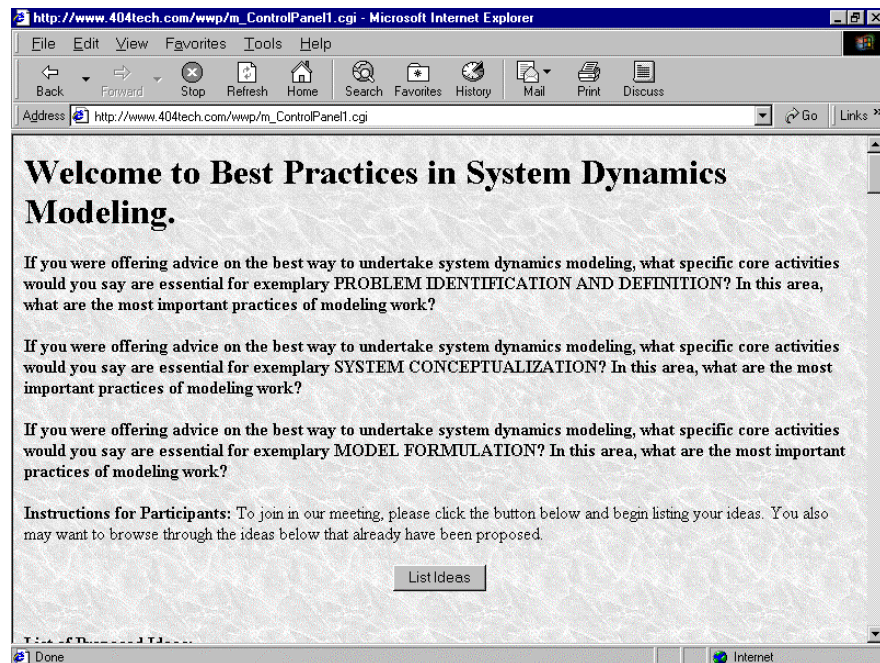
http://www.404tech.com/wwp/m_ControlPanel1.cgi - Microsoft Internet Explorer

File Edit View Favorites Tools Help

Back Forward Stop Refresh Home Search Favorites History Mail Print Discuss

Address http://www.404tech.com/wwp/m_ControlPanel1.cgi Go Links

# Welcome to Best Practices in System Dynamics Modeling.

If you were offering advice on the best way to undertake system dynamics modeling, what specific core activities would you say are essential for exemplary PROBLEM IDENTIFICATION AND DEFINITION? In this area, what are the most important practices of modeling work?

If you were offering advice on the best way to undertake system dynamics modeling, what specific core activities would you say are essential for exemplary SYSTEM CONCEPTUALIZATION? In this area, what are the most important practices of modeling work?

If you were offering advice on the best way to undertake system dynamics modeling, what specific core activities would you say are essential for exemplary MODEL FORMULATION? In this area, what are the most important practices of modeling work?

Instructions for Participants: To join in our meeting, please click the button below and begin listing your ideas. You also may want to browse through the ideas below that already have been proposed.

List Ideas

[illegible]

Done Internet